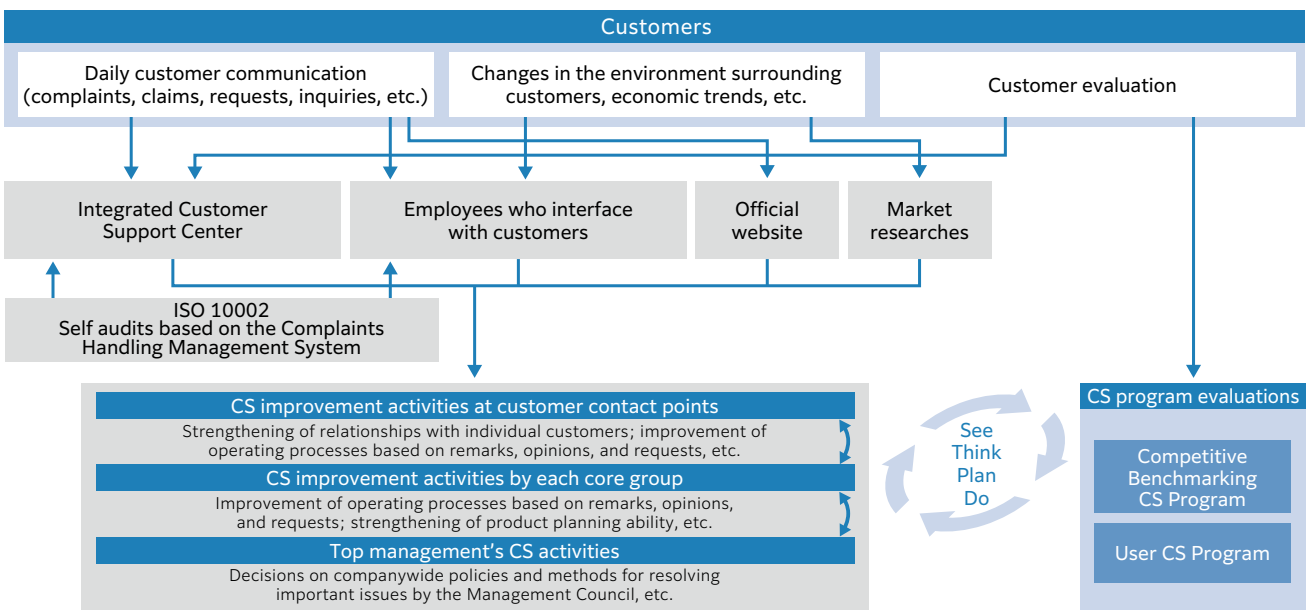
Customers

Daily customer communication (complaints, claims, requests, inquiries, etc.)

Changes in the environment surrounding customers, economic trends, etc.

Customer evaluation

Integrated Customer Support Center

Employees who interface with customers

Official website

Market researches

ISO 10002
Self audits based on the Complaints Handling Management System

CS improvement activities at customer contact points

Strengthening of relationships with individual customers; improvement of operating processes based on remarks, opinions, and requests, etc.

CS improvement activities by each core group

Improvement of operating processes based on remarks, opinions, and requests; strengthening of product planning ability, etc.

Top management’s CS activities

Decisions on companywide policies and methods for resolving important issues by the Management Council, etc.

See
Think
Plan
Do

CS program evaluations

Competitive Benchmarking CS Program

User CS Program